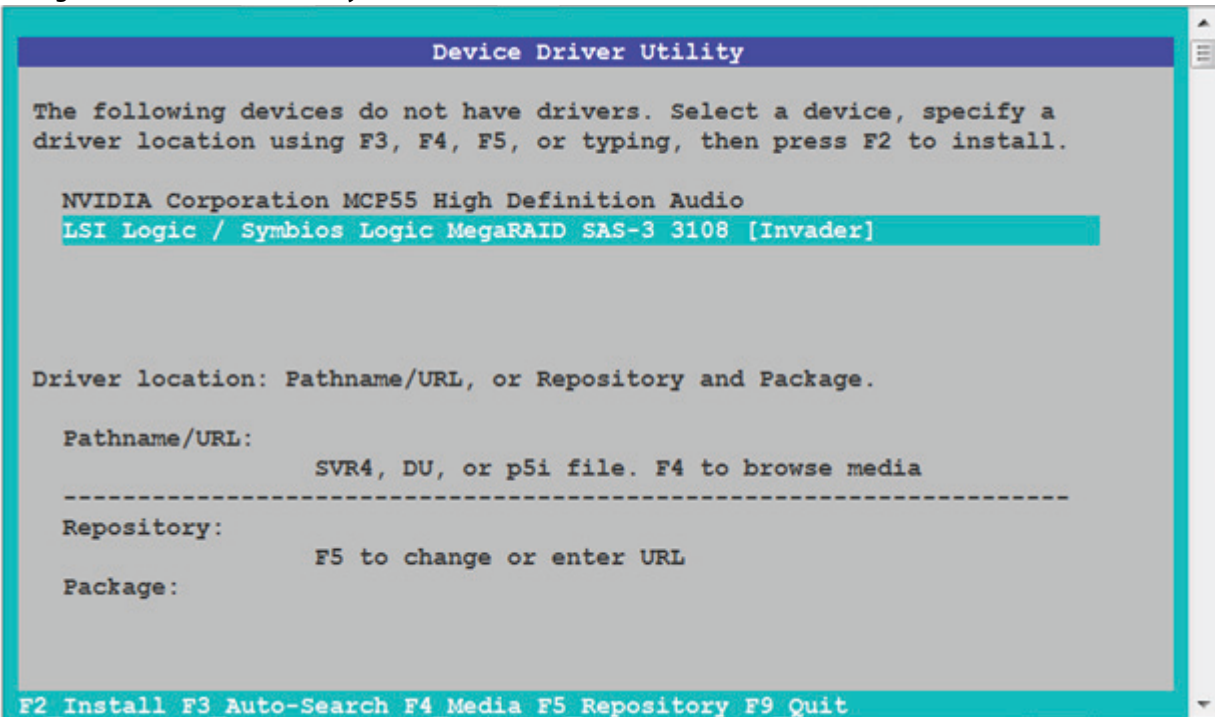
Device Driver Utility

The following devices do not have drivers. Select a device, specify a driver location using F3, F4, F5, or typing, then press F2 to install.

NVIDIA Corporation MCP55 High Definition Audio
LSI Logic / Symbios Logic MegaRAID SAS-3 3108 [Invader]

Driver location: Pathname/URL, or Repository and Package.

Pathname/URL:
SVR4, DU, or p5i file. F4 to browse media
------------------------------------------------------------------
Repository:
F5 to change or enter URL
Package:

F2 Install F3 Auto-Search F4 Media F5 Repository F9 Quit